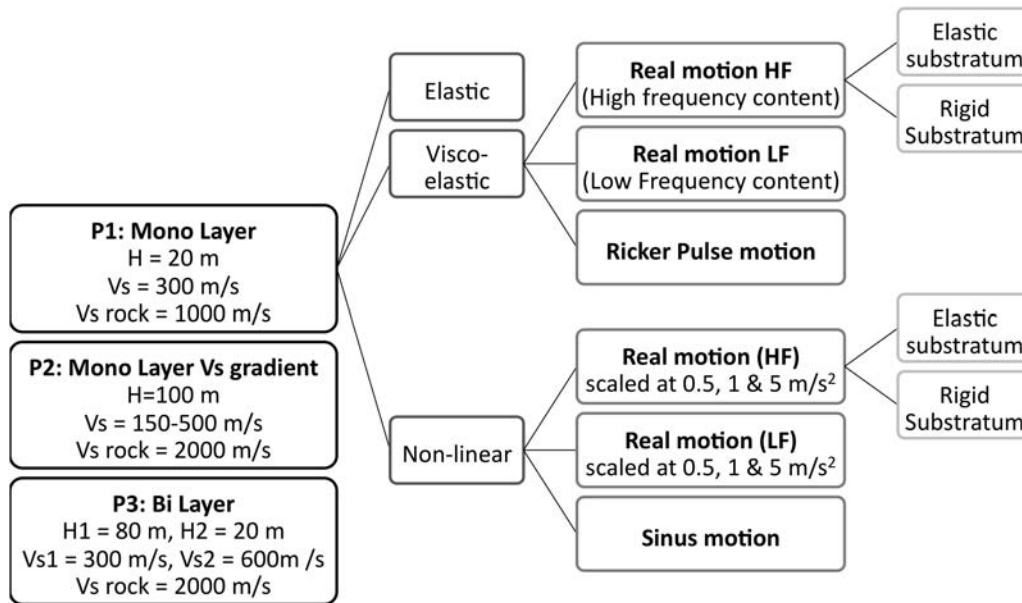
P1: Mono Layer
H = 20 m
Vs = 300 m/s
Vs rock = 1000 m/s

P2: Mono Layer Vs gradient
H=100 m
Vs = 150-500 m/s
Vs rock = 2000 m/s

P3: Bi Layer
H1 = 80 m, H2 = 20 m
Vs1 = 300 m/s, Vs2 = 600m /s
Vs rock = 2000 m/s

Elastic

Visco-elastic

Non-linear

Real motion HF
(High frequency content)

Real motion LF
(Low Frequency content)

Ricker Pulse motion

Real motion (HF)
scaled at 0.5, 1 & 5 m/s$^2$

Real motion (LF)
scaled at 0.5, 1 & 5 m/s$^2$

Sinus motion

Elastic substratum

Rigid Substratum

Elastic substratum

Rigid Substratum